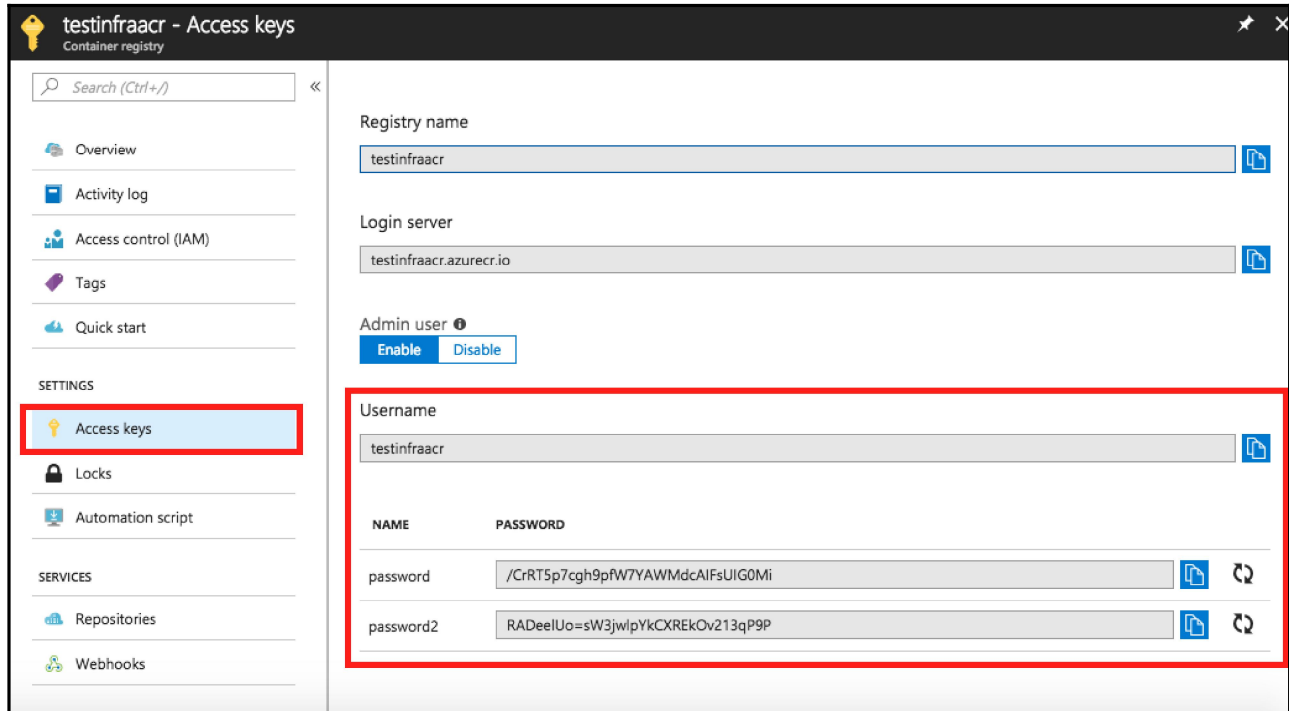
testinfraacr - Access keys
Container registry

Search (Ctrl+/)

Overview
Activity log
Access control (IAM)
Tags
Quick start

SETTINGS
Access keys
Locks
Automation script

SERVICES
Repositories
Webhooks

Registry name
testinfraacr

Login server
testinfraacr.azurecr.io

Admin user
Enable Disable

Username
testinfraacr

| NAME | PASSWORD |
|---|---|
| password | /CrRT5p7cgh9pfW7YAWMdcAIFsUIG0Mi |
| password2 | RADeelUo=sW3jwlpYkCXREkOv213qP9P |